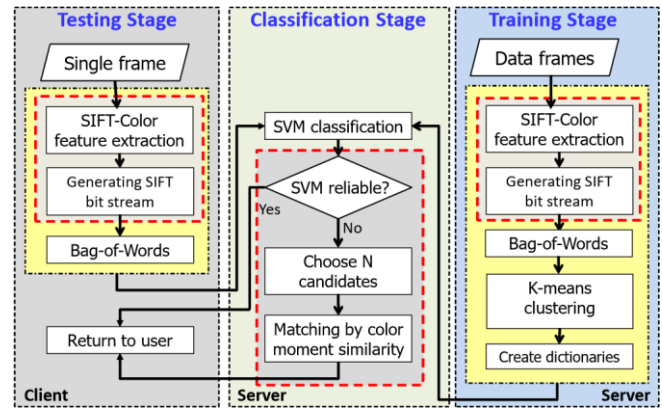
Testing Stage

Single frame

SIFT-Color feature extraction

Generating SIFT bit stream

Bag-of-Words

Return to user

Client

Classification Stage

SVM classification

SVM reliable?

Yes

No

Choose N candidates

Matching by color moment similarity

Server

Training Stage

Data frames

SIFT-Color feature extraction

Generating SIFT bit stream

Bag-of-Words

K-means clustering

Create dictionaries

Server